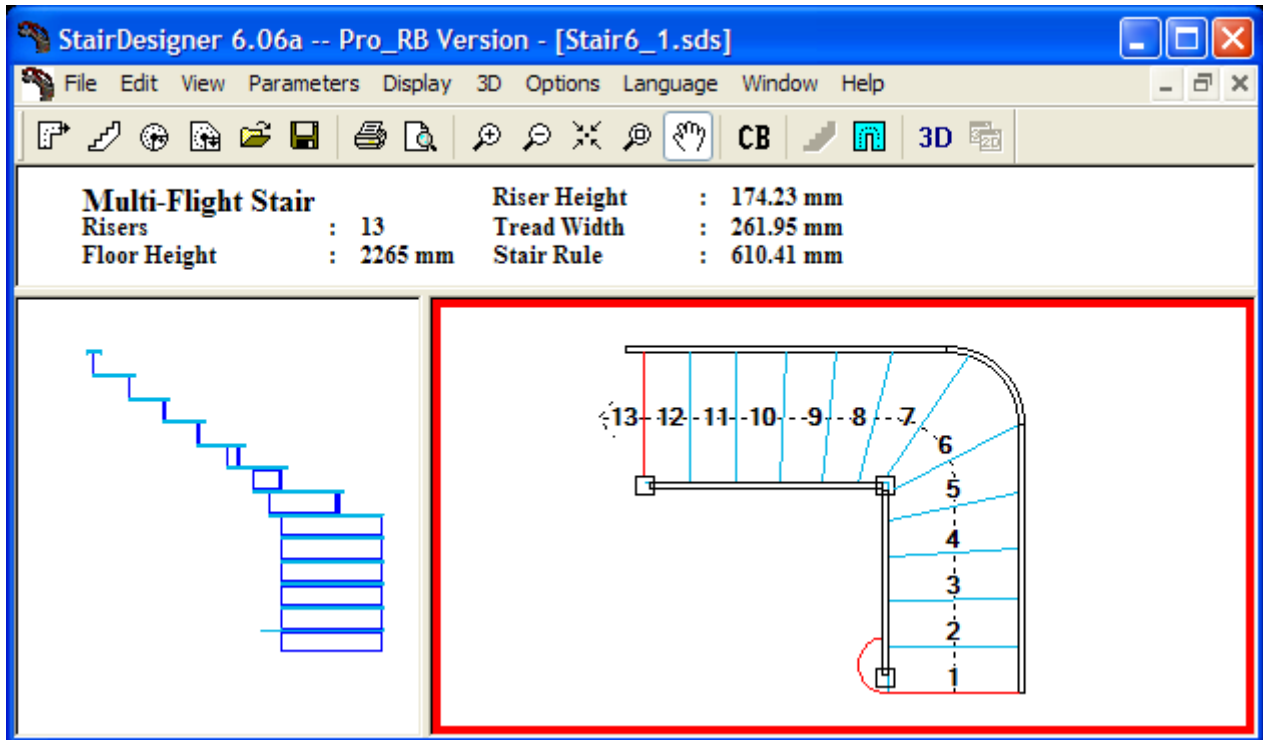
StairDesigner 6.06a -- Pro_RB Version - [Stair6_1.sds]

File Edit View Parameters Display 3D Options Language Window Help

CB 3D

Multi-Flight Stair
Risers : 13
Floor Height : 2265 mm

Riser Height : 174.23 mm
Tread Width : 261.95 mm
Stair Rule : 610.41 mm

13 12 11 10 9 8 7 6 5 4 3 2 1